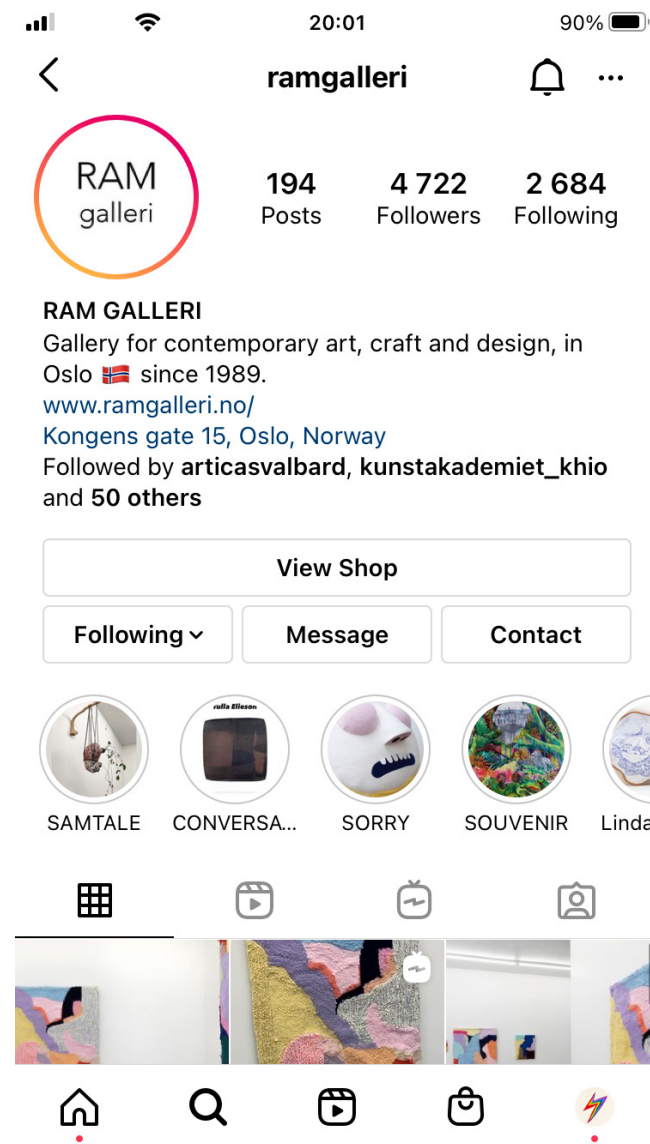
20:01

90%

ramgalleri

RAM
galleri

194
Posts

4 722
Followers

2 684
Following

RAM GALLERI
Gallery for contemporary art, craft and design, in Oslo 🇳🇴 since 1989.
www.ramgalleri.no/
Kongens gate 15, Oslo, Norway
Followed by articasvalbard, kunstakademiet_khio and 50 others

View Shop

Following

Message

Contact

rulla Elleson

SAMTALE

CONVERSA...

SORRY

SOUVENIR

Linda